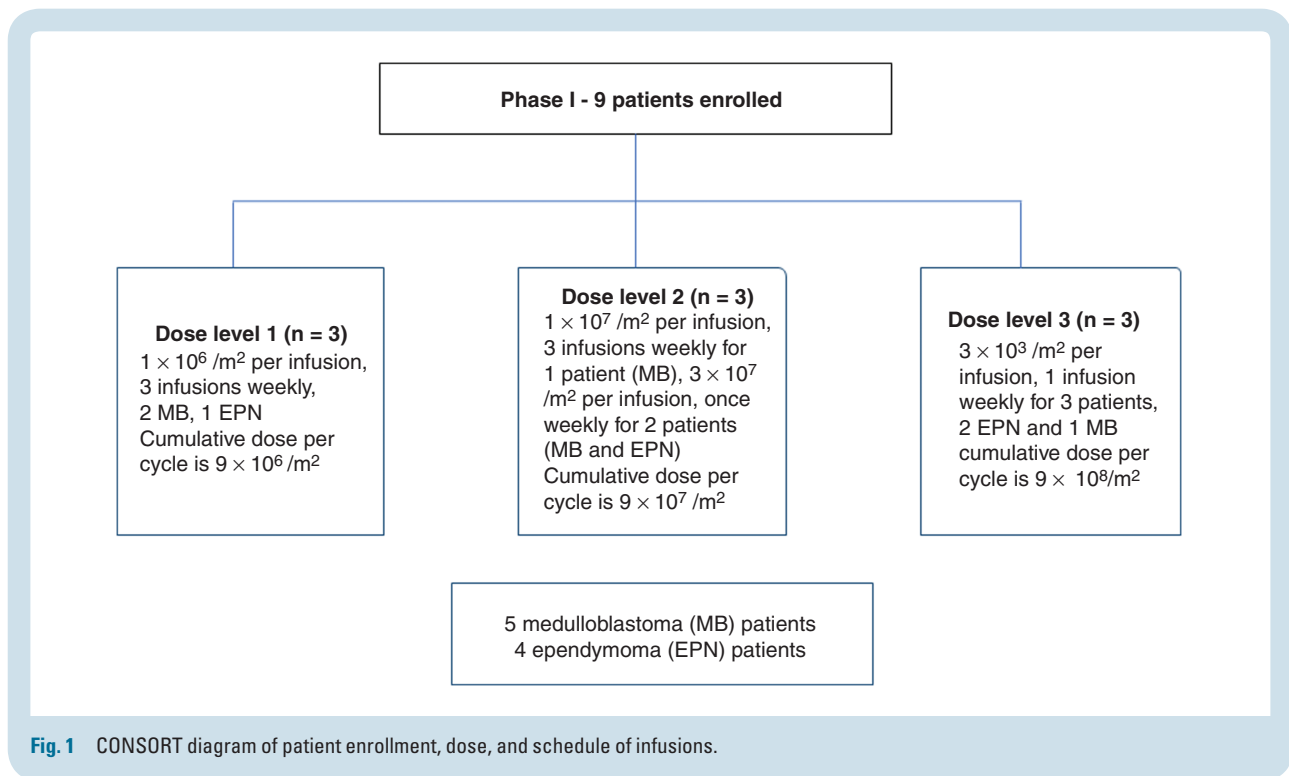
Phase I - 9 patients enrolled

Dose level 1 (n = 3)
$1 \times 10^6$ /m$^2$ per infusion, 3 infusions weekly, 2 MB, 1 EPN
Cumulative dose per cycle is $9 \times 10^6$ /m$^2$

Dose level 2 (n = 3)
$1 \times 10^7$ /m$^2$ per infusion, 3 infusions weekly for 1 patient (MB), $3 \times 10^7$ /m$^2$ per infusion, once weekly for 2 patients (MB and EPN)
Cumulative dose per cycle is $9 \times 10^7$ /m$^2$

Dose level 3 (n = 3)
$3 \times 10^3$ /m$^2$ per infusion, 1 infusion weekly for 3 patients, 2 EPN and 1 MB cumulative dose per cycle is $9 \times 10^8$/m$^2$

5 medulloblastoma (MB) patients
4 ependymoma (EPN) patients

Fig. 1 CONSORT diagram of patient enrollment, dose, and schedule of infusions.